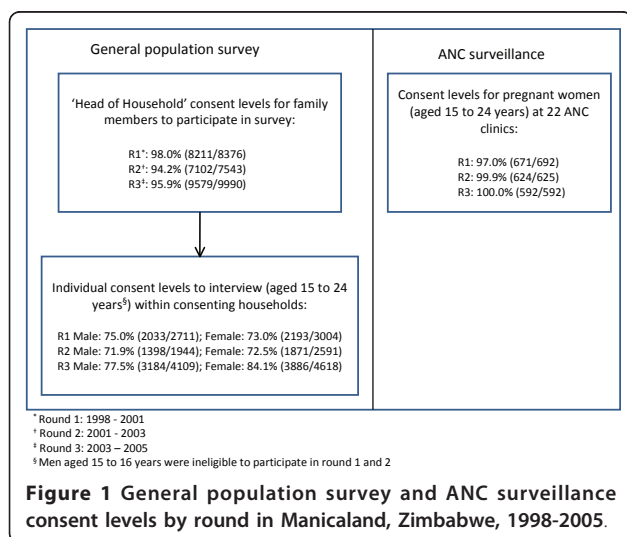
General population survey

'Head of Household' consent levels for family members to participate in survey:

R1*: 98.0% (8211/8376)
R2†: 94.2% (7102/7543)
R3‡: 95.9% (9579/9990)

Individual consent levels to interview (aged 15 to 24 years§) within consenting households:

R1 Male: 75.0% (2033/2711); Female: 73.0% (2193/3004)
R2 Male: 71.9% (1398/1944); Female: 72.5% (1871/2591)
R3 Male: 77.5% (3184/4109); Female: 84.1% (3886/4618)

ANC surveillance

Consent levels for pregnant women (aged 15 to 24 years) at 22 ANC clinics:

R1: 97.0% (671/692)
R2: 99.9% (624/625)
R3: 100.0% (592/592)

* Round 1: 1998 - 2001
† Round 2: 2001 - 2003
‡ Round 3: 2003 – 2005
§ Men aged 15 to 16 years were ineligible to participate in round 1 and 2

**Figure 1** General population survey and ANC surveillance consent levels by round in Manicaland, Zimbabwe, 1998-2005.